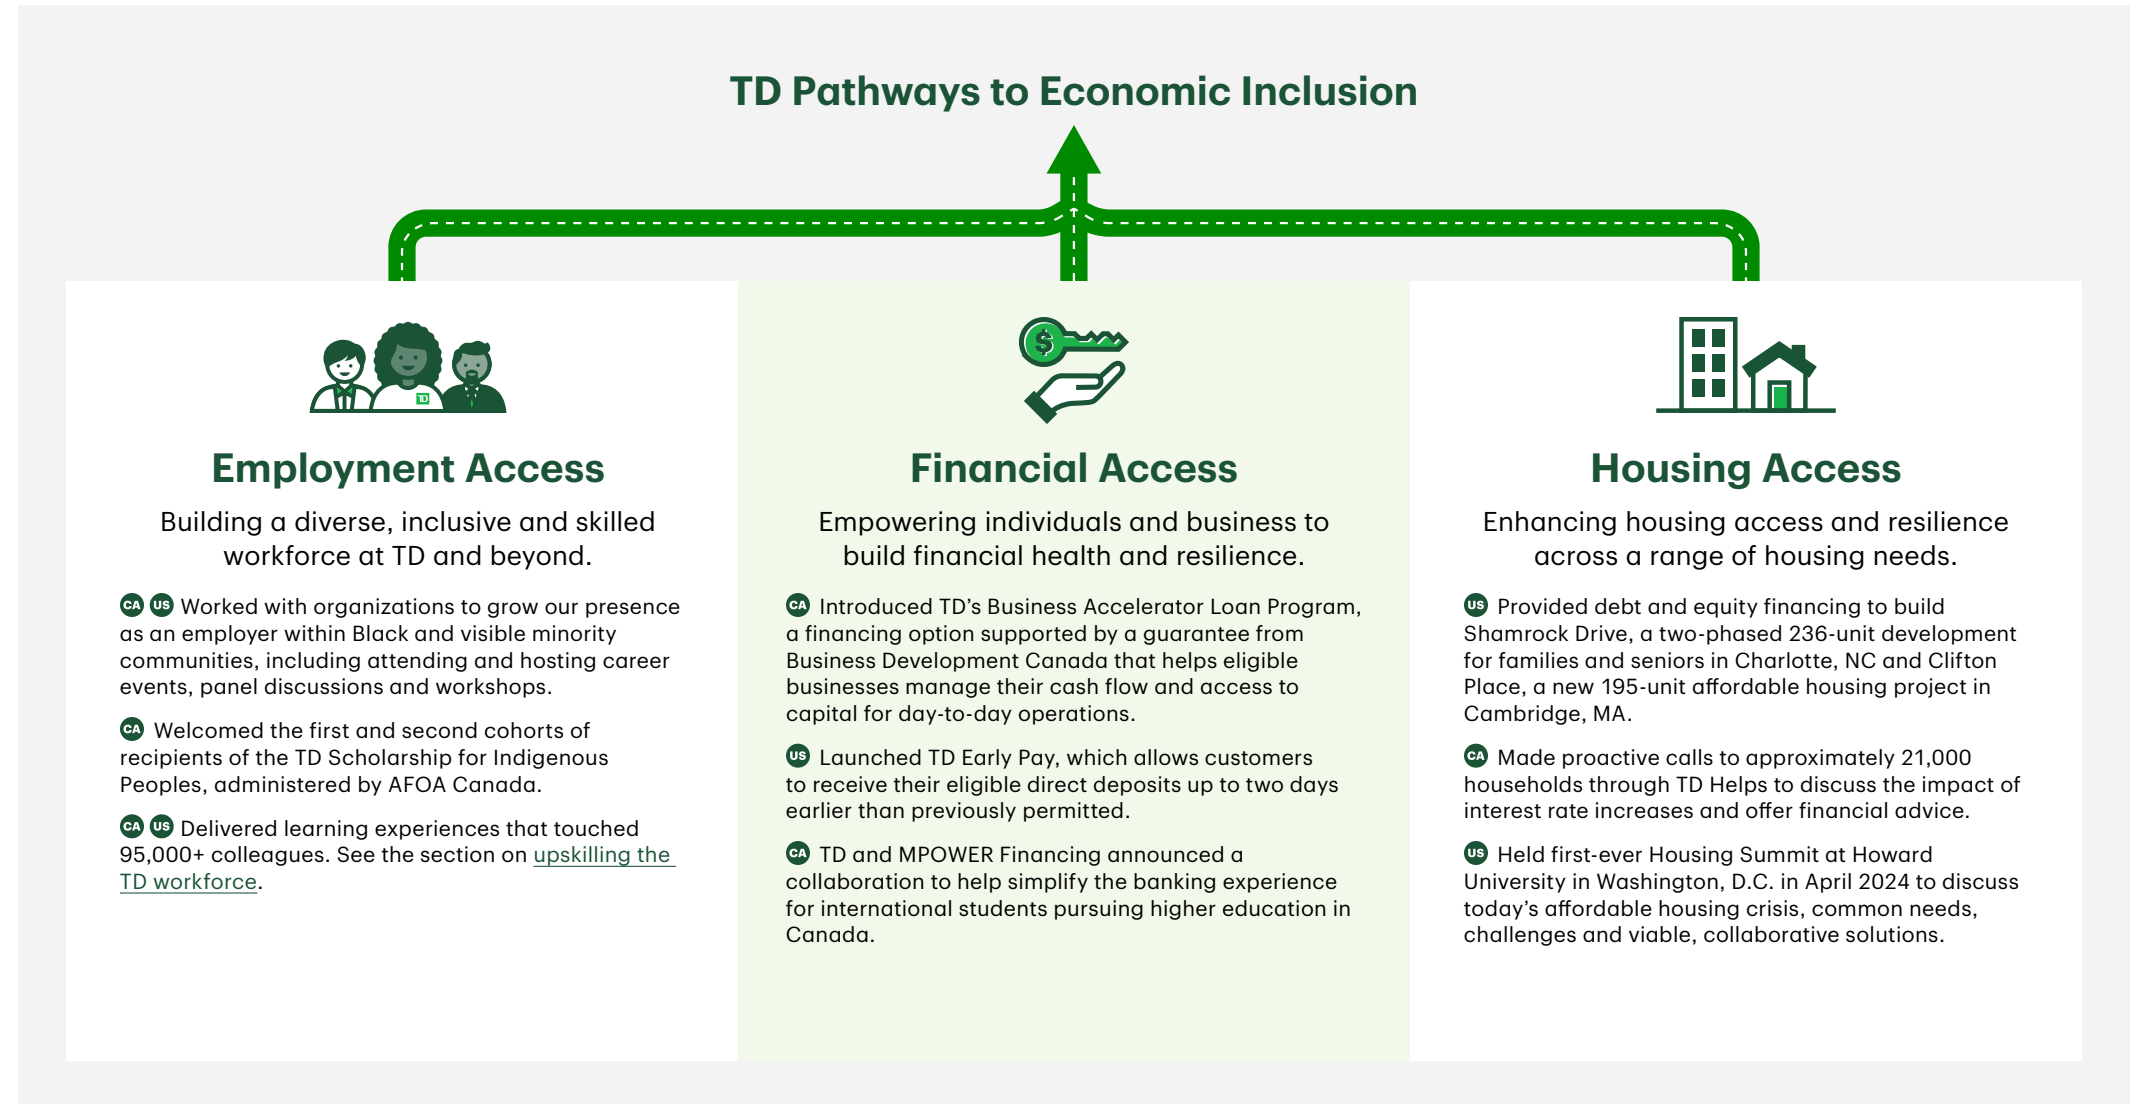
TD Pathways to Economic Inclusion

TD

Employment Access

Building a diverse, inclusive and skilled workforce at TD and beyond.

CA US Worked with organizations to grow our presence as an employer within Black and visible minority communities, including attending and hosting career events, panel discussions and workshops.

CA Welcomed the first and second cohorts of recipients of the TD Scholarship for Indigenous Peoples, administered by AFOA Canada.

CA US Delivered learning experiences that touched 95,000+ colleagues. See the section on upskilling the TD workforce.

$

Financial Access

Empowering individuals and business to build financial health and resilience.

CA Introduced TD's Business Accelerator Loan Program, a financing option supported by a guarantee from Business Development Canada that helps eligible businesses manage their cash flow and access to capital for day-to-day operations.

US Launched TD Early Pay, which allows customers to receive their eligible direct deposits up to two days earlier than previously permitted.

CA TD and MPOWER Financing announced a collaboration to help simplify the banking experience for international students pursuing higher education in Canada.

Housing Access

Enhancing housing access and resilience across a range of housing needs.

US Provided debt and equity financing to build Shamrock Drive, a two-phased 236-unit development for families and seniors in Charlotte, NC and Clifton Place, a new 195-unit affordable housing project in Cambridge, MA.

CA Made proactive calls to approximately 21,000 households through TD Helps to discuss the impact of interest rate increases and offer financial advice.

US Held first-ever Housing Summit at Howard University in Washington, D.C. in April 2024 to discuss today's affordable housing crisis, common needs, challenges and viable, collaborative solutions.